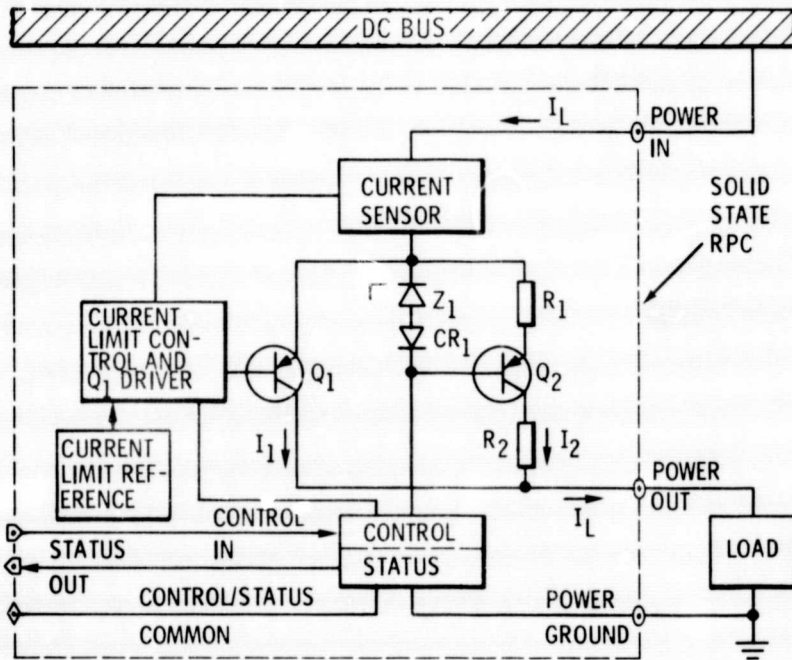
DC BUS

$I_L$

POWER IN

CURRENT SENSOR

SOLID STATE RPC

CURRENT LIMIT CONTROL AND $Q_1$ DRIVER

$Z_1$

$CR_1$

$R_1$

$Q_1$

$Q_2$

CURRENT LIMIT REFERENCE

$I_1$

$R_2$

$I_2$

POWER OUT

$I_L$

CONTROL IN

CONTROL

STATUS

STATUS OUT

LOAD

CONTROL/STATUS COMMON

POWER GROUND